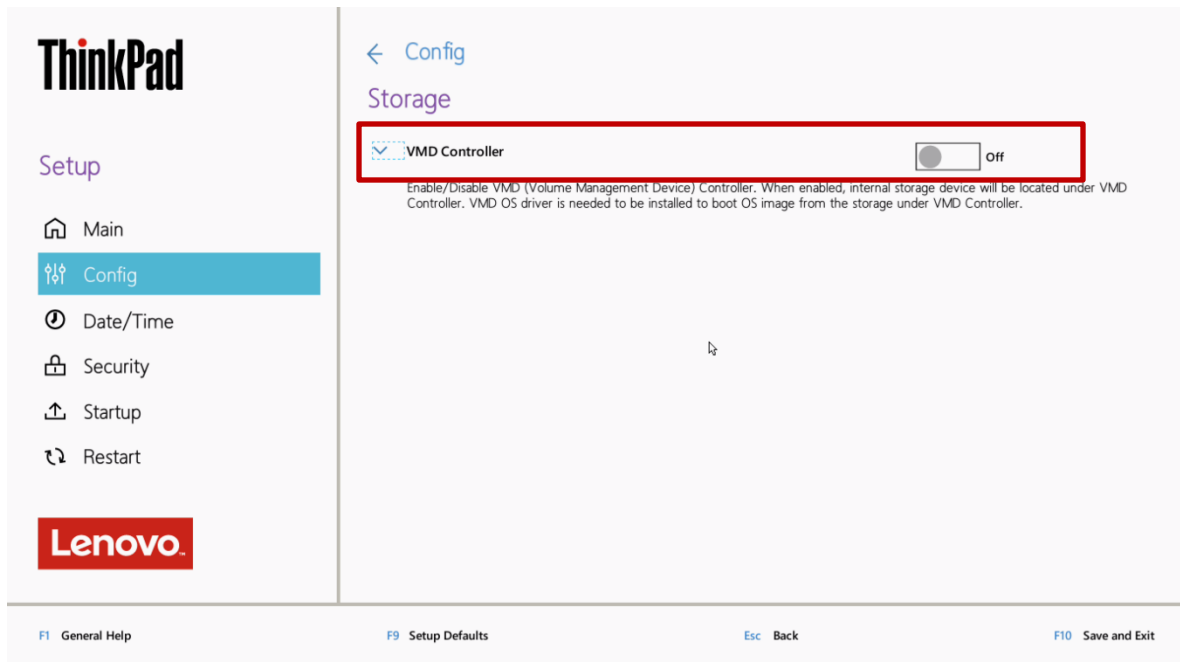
ThinkPad

Setup

Main

Config

Date/Time

Security

Startup

Restart

Lenovo

← Config

Storage

VMD Controller

Off

Enable/Disable VMD (Volume Management Device) Controller. When enabled, internal storage device will be located under VMD Controller. VMD OS driver is needed to be installed to boot OS image from the storage under VMD Controller.

F1 General Help

F9 Setup Defaults

Esc Back

F10 Save and Exit